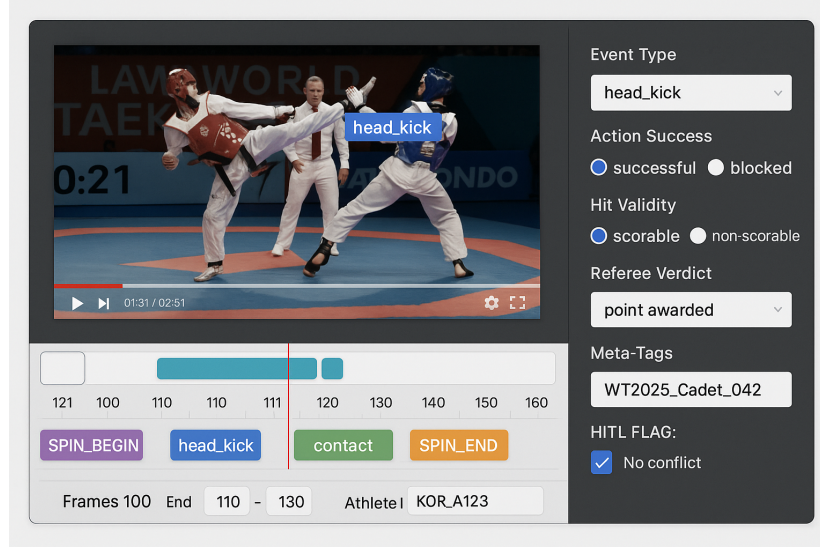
LAWORLD
TAEK
0:21
TAEKWONDO
head_kick
01:31 / 02:51

121 100 110 110 111 120 130 140 150 160

SPIN_BEGIN
head_kick
contact
SPIN_END

Frames 100 End 110 - 130 Athlete I KOR_A123

Event Type
head_kick
Action Success
successful blocked
Hit Validity
scorable non-scorable
Referee Verdict
point awarded
Meta-Tags
WT2025_Cadet_042
HITL FLAG:
No conflict